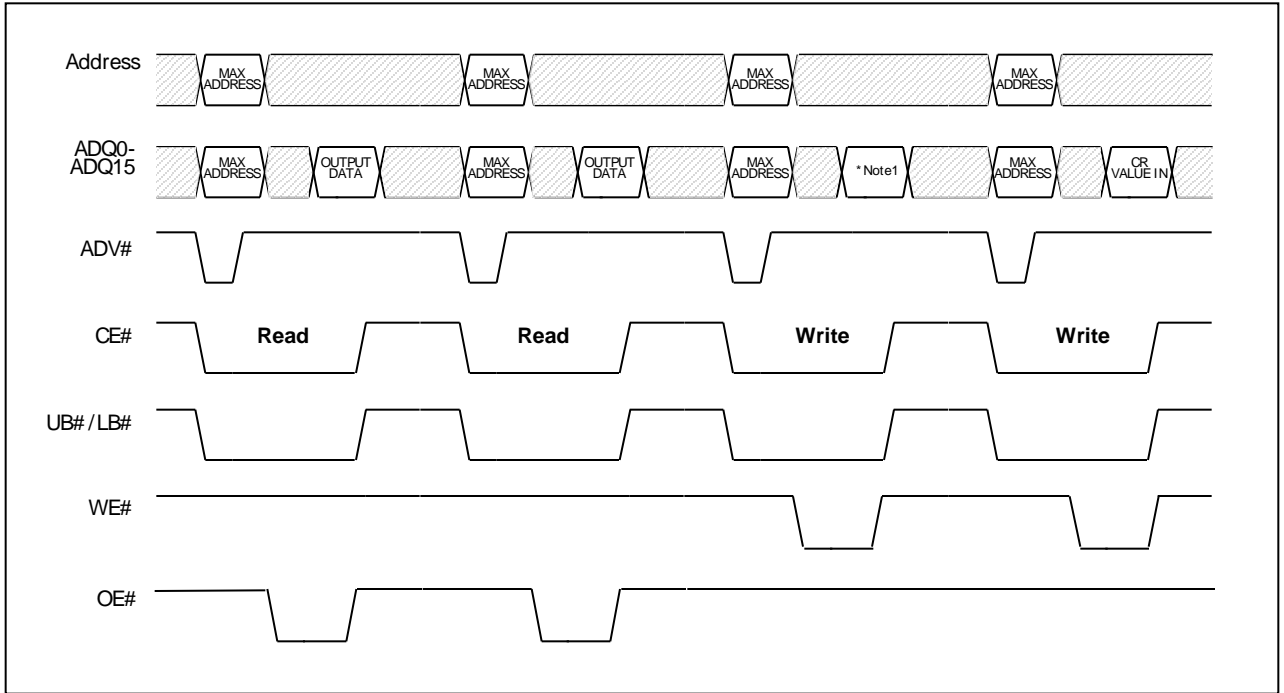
Address

MAX ADDRESS

MAX ADDRESS

MAX ADDRESS

MAX ADDRESS

ADQ0-ADQ15

MAX ADDRESS

OUTPUT DATA

MAX ADDRESS

OUTPUT DATA

MAX ADDRESS

* Note1

MAX ADDRESS

CR VALUE IN

ADV#

CE#

Read

Read

Write

Write

UB# / LB#

WE#

OE#